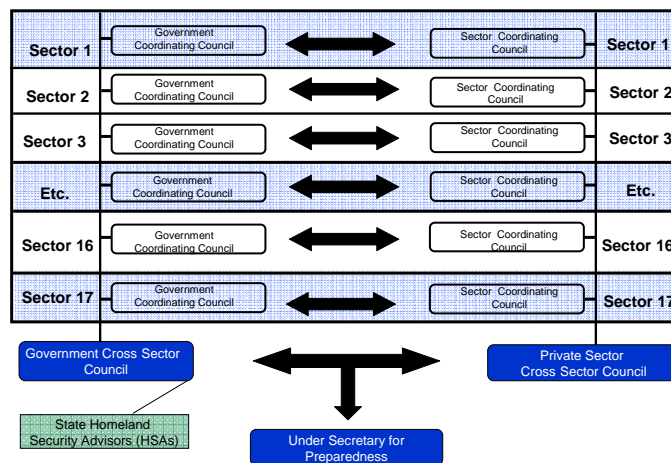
| Sector 1 | Government Coordinating Council | Sector Coordinating Council | Sector 1 |
|---|---|---|---|
| Sector 2 | Government Coordinating Council | Sector Coordinating Council | Sector 2 |
| Sector 3 | Government Coordinating Council | Sector Coordinating Council | Sector 3 |
| Etc. | Government Coordinating Council | Sector Coordinating Council | Etc. |
| Sector 16 | Government Coordinating Council | Sector Coordinating Council | Sector 16 |
| Sector 17 | Government Coordinating Council | Sector Coordinating Council | Sector 17 |

Government Cross Sector Council

Private Sector Cross Sector Council

State Homeland Security Advisors (HSAs)

Under Secretary for Preparedness